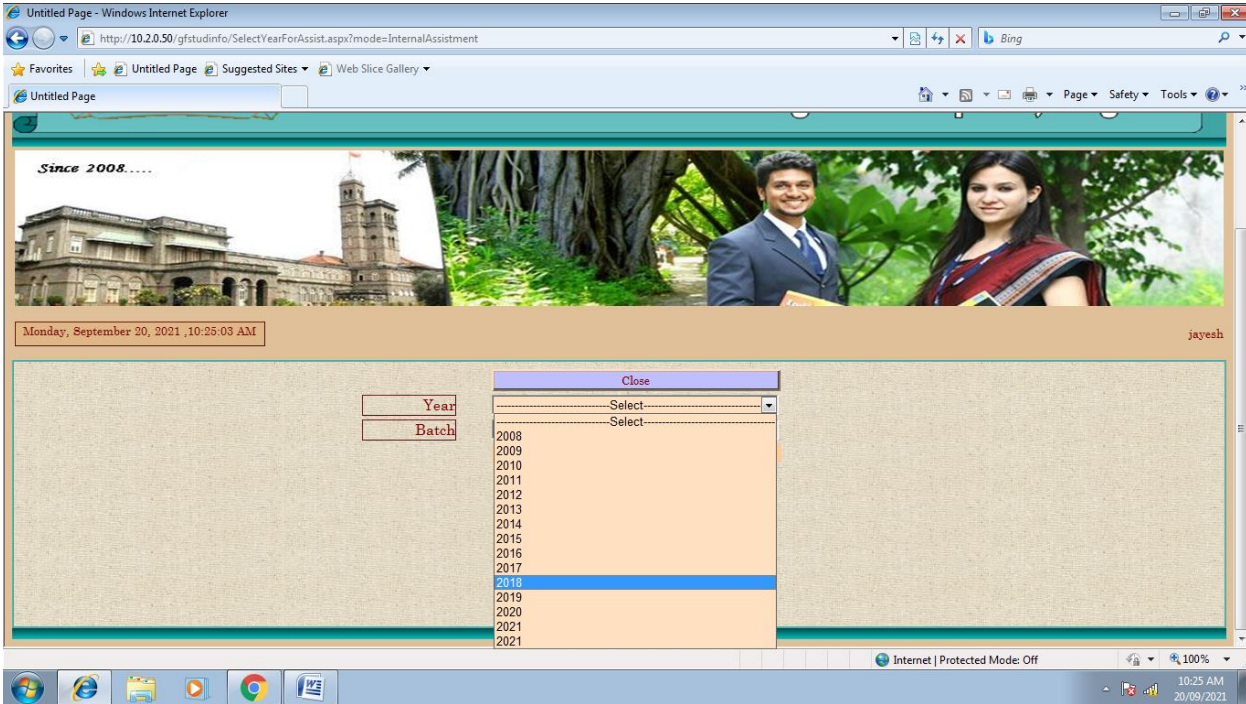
Untitled Page - Windows Internet Explorer

http://10.2.0.50/gfstudinfo/SelectYearForAssist.aspx?mode=InternalAssistment

Bing

Favorites | Untitled Page | Suggested Sites ▾ | Web Slice Gallery ▾

Untitled Page

Page ▾ Safety ▾ Tools ▾

Since 2008.....

Monday, September 20, 2021 ,10:25:03 AM

jayesh

Close

Year ------------------------------Select------------------------------

Batch

------------------------------Select------------------------------
2008
2009
2010
2011
2012
2013
2014
2015
2016
2017
2018
2019
2020
2021
2021

Internet | Protected Mode: Off

100%

10:25 AM
20/09/2021